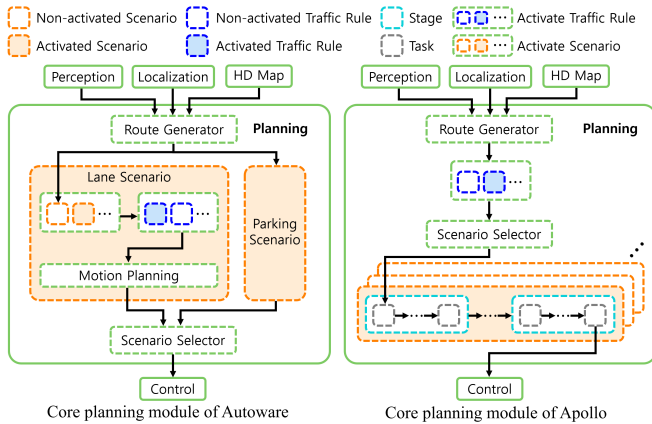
Non-activated Scenario
Non-activated Traffic Rule
Stage
Activate Traffic Rule
Activated Scenario
Activated Traffic Rule
Task
Activate Scenario

Perception
Localization
HD Map
Planning
Route Generator
Lane Scenario
Motion Planning
Parking Scenario
Scenario Selector
Control
Core planning module of Autoware

Perception
Localization
HD Map
Planning
Route Generator
Scenario Selector
Control
Core planning module of Apollo